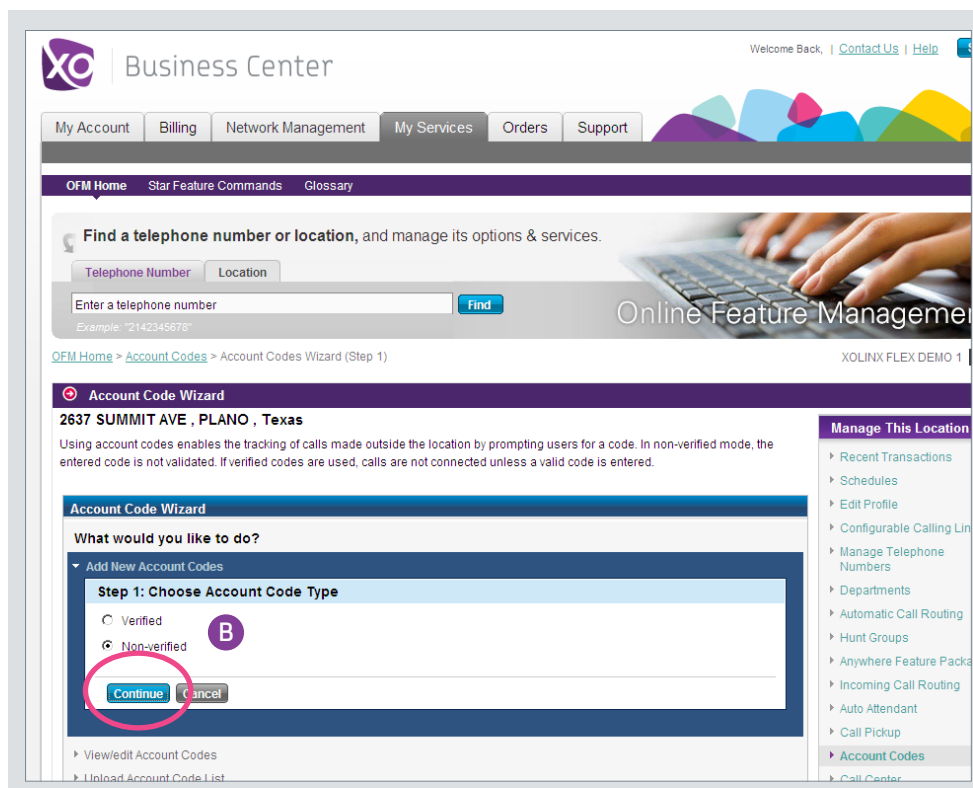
XO Business Center

Welcome Back, | Contact Us | Help

My Account | Billing | Network Management | My Services | Orders | Support

OFM Home | Star Feature Commands | Glossary

Find a telephone number or location, and manage its options & services.

Telephone Number | Location

Enter a telephone number

Find

Example: "2142345678"

Online Feature Managemer

OFM Home > Account Codes > Account Codes Wizard (Step 1)

XOLINX FLEX DEMO 1

Account Code Wizard

2637 SUMMIT AVE , PLANO , Texas

Using account codes enables the tracking of calls made outside the location by prompting users for a code. In non-verified mode, the entered code is not validated. If verified codes are used, calls are not connected unless a valid code is entered.

Account Code Wizard

What would you like to do?

Add New Account Codes

Step 1: Choose Account Code Type

Verified

Non-verified

B

Continue | Cancel

View/edit Account Codes

Upload Account Code List

Manage This Location

Recent Transactions
Schedules
Edit Profile
Configurable Calling Lin
Manage Telephone Numbers
Departments
Automatic Call Routing
Hunt Groups
Anywhere Feature Packa
Incoming Call Routing
Auto Attendant
Call Pickup
Account Codes
Call Center